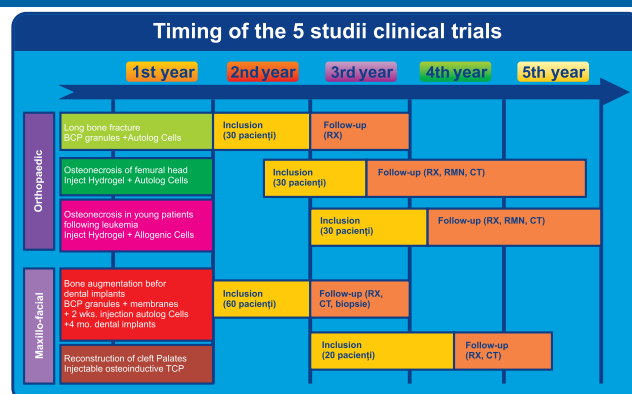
Timing of the 5 studii clinical trials

1st year | 2nd year | 3rd year | 4th year | 5th year

Orthopaedic

Long bone fracture
BCP granules +Autolog Cells

Inclusion
(30 pacienți)

Follow-up
(RX)

Osteonecrosis of femural head
Inject Hydrogel + Autolog Cells

Inclusion
(30 pacienți)

Follow-up (RX, RMN, CT)

Osteonecrosis in young patients following leukemia
Inject Hydrogel + Allogenic Cells

Inclusion
(30 pacienți)

Follow-up (RX, RMN, CT)

Maxillo-facial

Bone augmentation befor dental implants
BCP granules + membranes
+ 2 wks. injection autolog Cells
+4 mo. dental implants

Inclusion
(60 pacienți)

Follow-up (RX, CT, biopsie)

Reconstruction of cleft Palates
Injectable osteoinductive TCP

Inclusion
(20 pacienți)

Follow-up
(RX, CT)